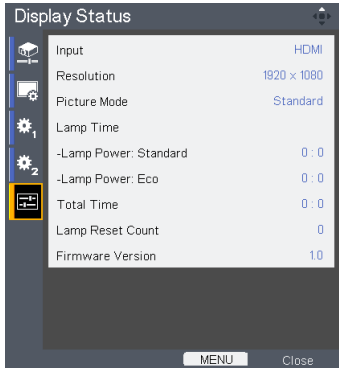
Display Status

| | |
|---|---|
| Input | HDMI |
| Resolution | 1920 x 1080 |
| Picture Mode | Standard |
| Lamp Time | |
| -Lamp Power: Standard | 0 : 0 |
| -Lamp Power: Eco | 0 : 0 |
| Total Time | 0 : 0 |
| Lamp Reset Count | 0 |
| Firmware Version | 1.0 |

1
2

MENU Close